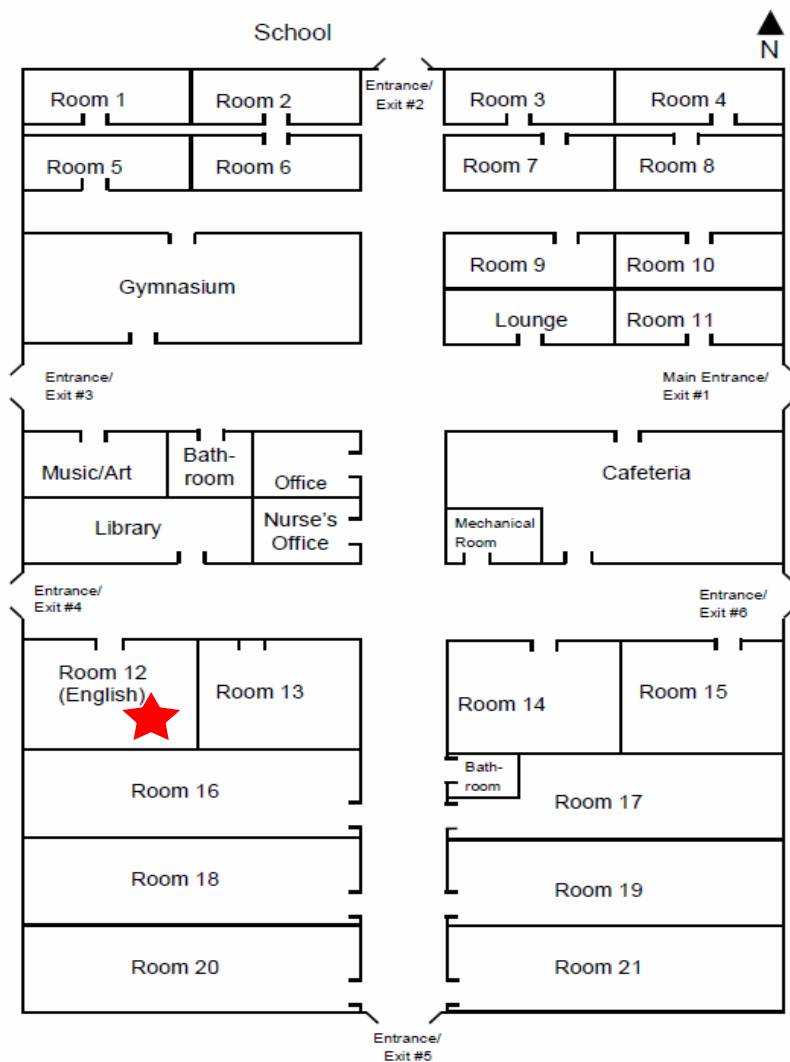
School

N

Entrance/ Exit #2

Room 1
Room 2
Room 3
Room 4
Room 5
Room 6
Room 7
Room 8

Gymnasium

Room 9
Room 10
Lounge
Room 11

Entrance/ Exit #3

Main Entrance/ Exit #1

Music/Art
Bath-room
Office
Cafeteria
Library
Nurse's Office
Mechanical Room

Entrance/ Exit #4

Entrance/ Exit #6

Room 12 (English)
Room 13
Room 14
Room 15
Room 16
Bath-room
Room 17
Room 18
Room 19
Room 20
Room 21

Entrance/ Exit #5